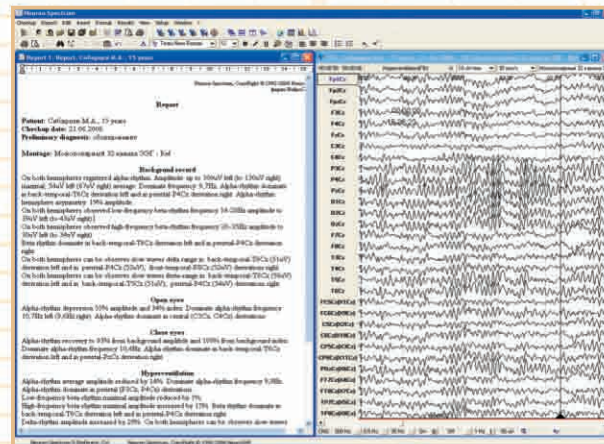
Report 1. Report. Сабиров М.А., 15 years

Report

Patient: Сабиров М.А., 15 years
Checkup date: 21.06.2008.
Preliminary diagnosis: обследование

Montage: Монополярный 32 канала ЭЭГ - Ref

Background record
On both hemispheres registered alpha-rhythm. Amplitude up to 106uV left (to 130uV right) maximal, 56uV left (67uV right) average. Dominate frequency 9,7Hz. Alpha-rhythm dominate in back-temporal-T6Cz derivation left and in parietal-P4Cz derivation right. Alpha-rhythm hemispheres asymmetry: 19% amplitude.
On both hemispheres observed low-frequency beta-rhythm frequency 14-20Hz amplitude to 39uV left (to 45uV right).
On both hemispheres observed high-frequency beta-rhythm frequency 20-35Hz amplitude to 30uV left (to 36uV right).
Beta rhythm dominate in back-temporal-T6Cz derivation left and in parietal-P4Cz derivation right.
On both hemispheres can be observes slow waves delta range in: back-temporal-T5Cz (51uV) derivation left and in parietal-P4Cz (53uV), front-temporal-F8Cz (52uV) derivation right.
On both hemispheres can be observes slow waves theta range in: back-temporal-T6Cz (58uV) derivation left and in back-temporal-T6Cz, parietal-P4Cz (54uV) derivation right.

Open eyes
Alpha-rhythm depression 35% amplitude and 34% index. Dominate alpha-rhythm frequency 10,7Hz left (9,6Hz right). Alpha-rhythm dominate in central (C3Cz, C4Cz) derivations.

Close eyes
Alpha-rhythm recovery to 95% from background amplitude and 100% from background index. Dominate alpha-rhythm frequency 10,4Hz. Alpha-rhythm dominate in back-temporal-T6Cz derivation left and in parietal-P4Cz derivation right.

Hyperventilation
Alpha-rhythm average amplitude reduced by 14%. Dominate alpha-rhythm frequency 9,8Hz. Alpha-rhythm dominate in parietal (P3Cz, P4Cz) derivations.
Low-frequency beta-rhythm maximal amplitude reduced by 3%.
High-frequency beta-rhythm maximal amplitude increased by 15%. Beta rhythm dominate in back-temporal-T6Cz derivation left and in parietal-P4Cz derivation right.
Delta-rhythm amplitude increased by 29%. On both hemispheres can be observes slow waves

FpzCz
Fp1Cz
F3Cz
F7Cz
FzCz
F4Cz
F8Cz
P3Cz
P4Cz
O1Cz
O2Cz
T3Cz
T4Cz
T5Cz
T6Cz